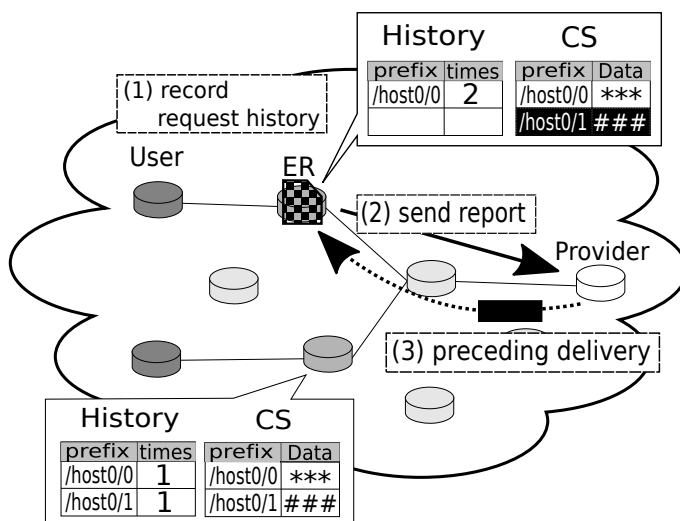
History

| prefix | times |
|---|---|
| /host0/0 | 2 |
| | |

CS

| prefix | Data |
|---|---|
| /host0/0 | \*\*\* |
| /host0/1 | ### |

(1) record request history

User

ER

(2) send report

Provider

(3) preceding delivery

History

| prefix | times |
|---|---|
| /host0/0 | 1 |
| /host0/1 | 1 |

CS

| prefix | Data |
|---|---|
| /host0/0 | \*\*\* |
| /host0/1 | ### |